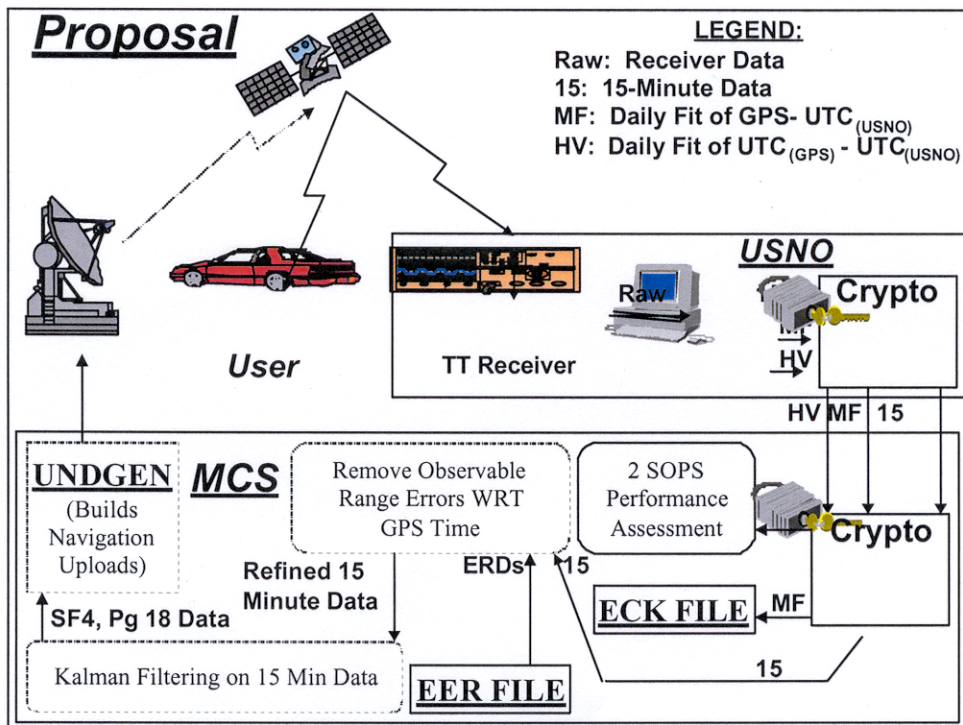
Proposal

LEGEND:
Raw: Receiver Data
15: 15-Minute Data
MF: Daily Fit of GPS- UTC$_{(USNO)}$
HV: Daily Fit of UTC$_{(GPS)}$ - UTC$_{(USNO)}$

USNO

Raw

Crypto

MF

HV

User

TT Receiver

HV MF 15

UNDGEN
(Builds Navigation Uploads)

MCS

Remove Observable Range Errors WRT GPS Time

2 SOPS Performance Assessment

Crypto

Refined 15 Minute Data

ERDs

15

ECK FILE

MF

SF4, Pg 18 Data

Kalman Filtering on 15 Min Data

EER FILE

15